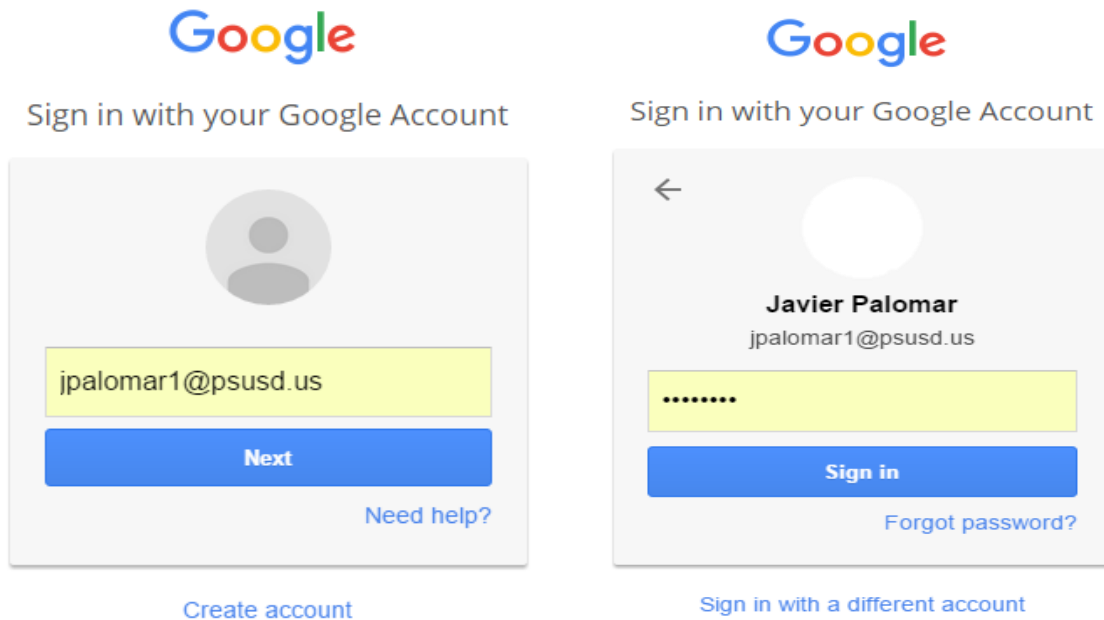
Google

Sign in with your Google Account

jpalomar1@psusd.us

Next

Need help?

Create account

Google

Sign in with your Google Account

←

Javier Palomar

jpalomar1@psusd.us

••••••••

Sign in

Forgot password?

Sign in with a different account